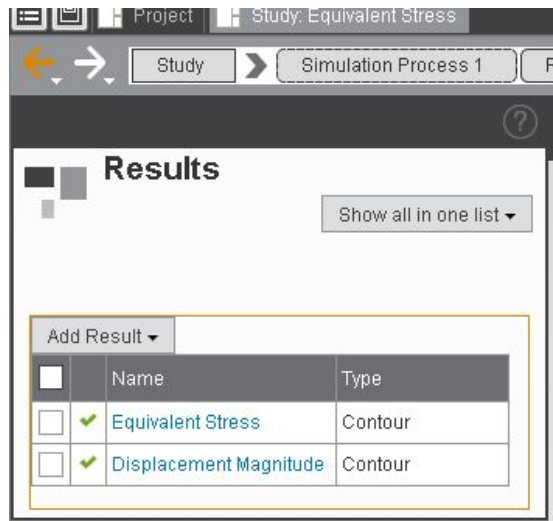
Project Study: Equivalent Stress

Study Simulation Process 1 F

?

Results

Show all in one list ▾

Add Result ▾

|  |  | Name | Type |
|---|---|---|---|
|  | ✔ | Equivalent Stress | Contour |
|  | ✔ | Displacement Magnitude | Contour |